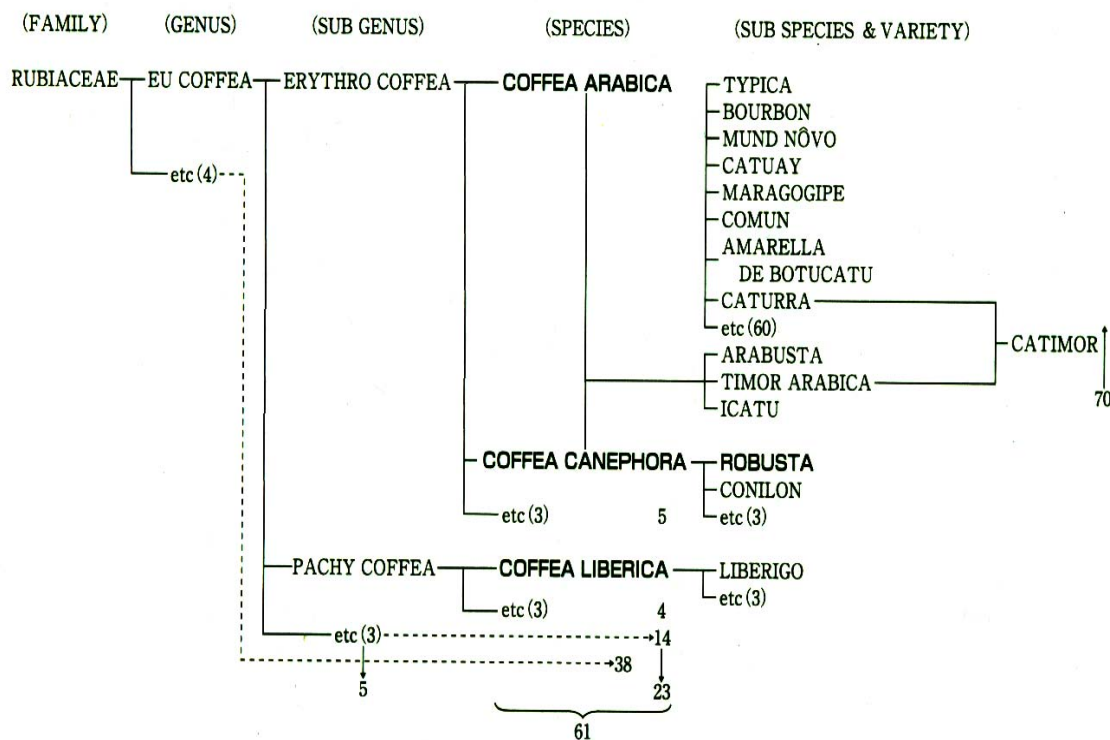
(FAMILY) (GENUS) (SUB GENUS) (SPECIES) (SUB SPECIES & VARIETY)

RUBIACEAE EU COFFEA ERYTHRO COFFEA COFFEA ARABICA

TYPICA
BOURBON
MUND NÔVO
CATUAY
MARAGOGIPE
COMUN
AMARELLA DE BOTUCATU
CATURRA
etc (60)
ARABUSTA
TIMOR ARABICA
ICATU

CATIMOR

70

etc (4)

COFFEA CANEPHORA ROBUSTA
CONILON
etc (3)

etc (3) 5

PACHY COFFEA COFFEA LIBERICA LIBERIGO
etc (3)

etc (3) 4

etc (3) 14

38

5

23

61